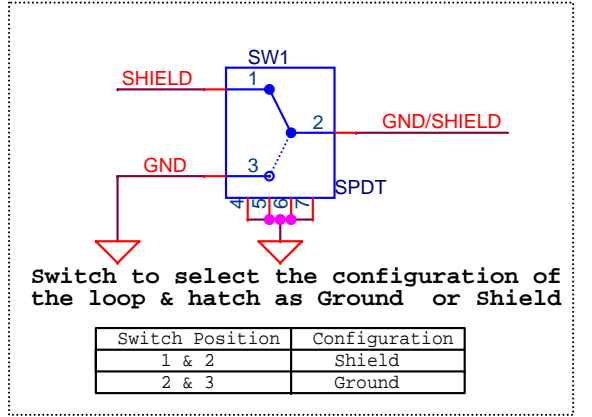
SW1

SHIELD 1

2 GND/SHIELD

GND 3

SPDT

4 5 6 7

Switch to select the configuration of the loop & hatch as Ground or Shield

| Switch Position | Configuration |
|---|---|
| 1 & 2 | Shield |
| 2 & 3 | Ground |